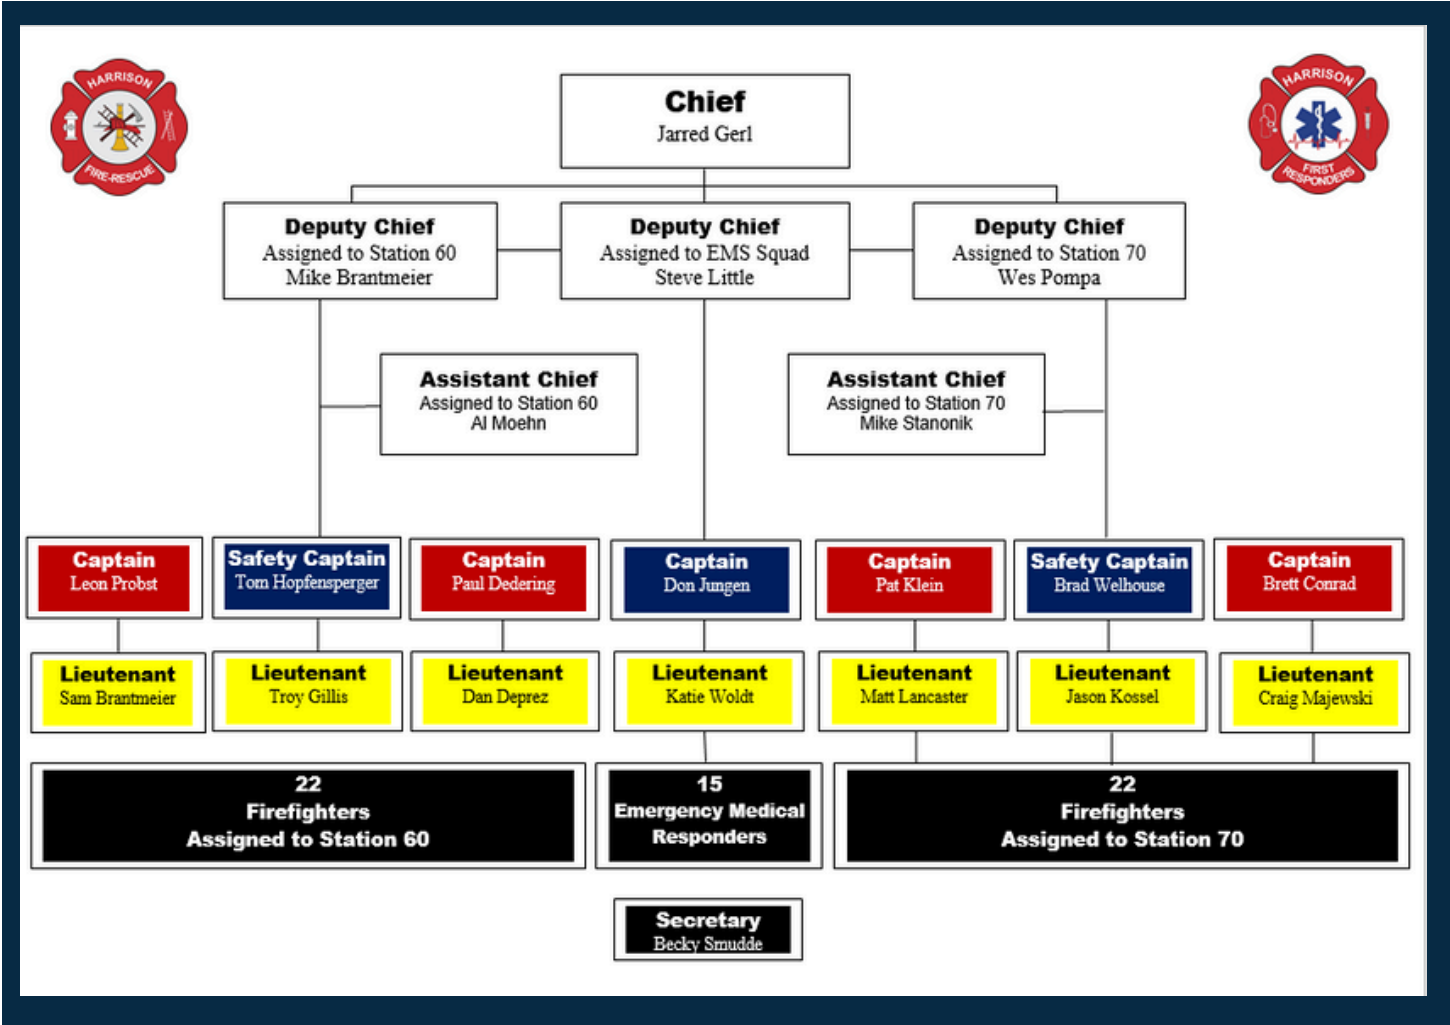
HARRISON FIRE-RESCUE

HARRISON FIRST RESPONDERS

Chief
Jarred Gerl

Deputy Chief
Assigned to Station 60
Mike Brantmeier

Deputy Chief
Assigned to EMS Squad
Steve Little

Deputy Chief
Assigned to Station 70
Wes Pompa

Assistant Chief
Assigned to Station 60
Al Moehn

Assistant Chief
Assigned to Station 70
Mike Stanonik

Captain
Leon Probst

Safety Captain
Tom Hopfensperger

Captain
Paul Dedering

Captain
Don Jungen

Captain
Pat Klein

Safety Captain
Brad Welhouse

Captain
Brett Conrad

Lieutenant
Sam Brantmeier

Lieutenant
Troy Gillis

Lieutenant
Dan Deprez

Lieutenant
Katie Woldt

Lieutenant
Matt Lancaster

Lieutenant
Jason Kossel

Lieutenant
Craig Majewski

22
Firefighters
Assigned to Station 60

15
Emergency Medical
Responders

22
Firefighters
Assigned to Station 70

Secretary
Becky Smudde